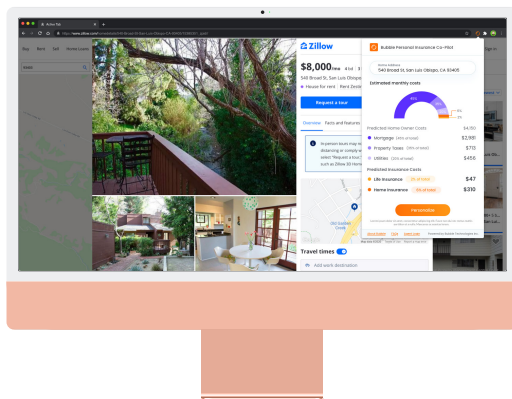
Active Tab
https://www.zillow.com/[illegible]

Buy Rent Sell Home Loans

Sign in

Zillow

$8,000/mo

540 Broad St, San Luis Obispo

House for rent · Rent Zestimate

Request a tour

Overview Facts and features

Travel times

Add work destination

Bubble Personal Insurance Co-Pilot

Home Address
540 Broad St, San Luis Obispo, CA 93405

Estimated monthly costs

Predicted Home Owner Costs $4,151

Mortgage (84% share) $2,981

Property Taxes (9% share) $713

Utilities (11% share) $456

Predicted Insurance Costs

Life Insurance $47

Home Insurance $310

Personalize

Powered by Bubble Technologies Inc.